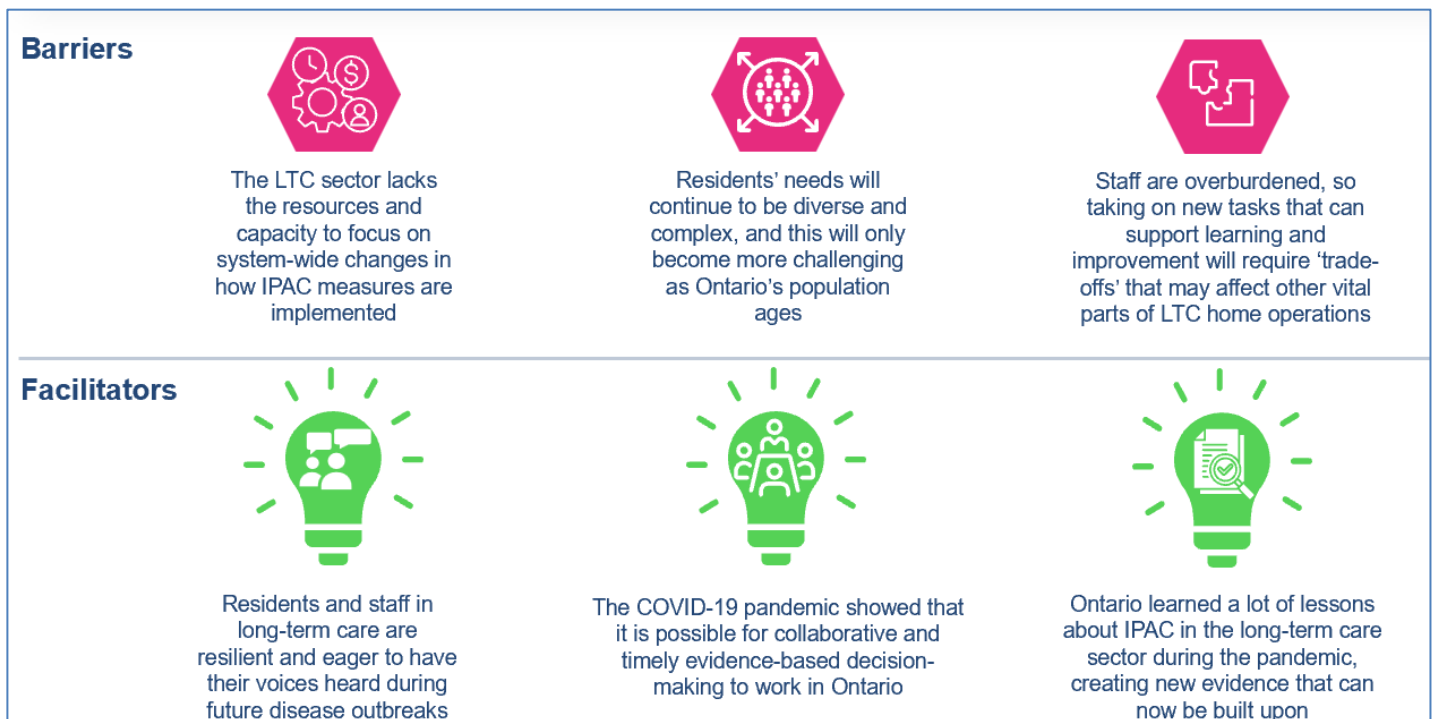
Barriers

The LTC sector lacks the resources and capacity to focus on system-wide changes in how IPAC measures are implemented

Residents' needs will continue to be diverse and complex, and this will only become more challenging as Ontario's population ages

Staff are overburdened, so taking on new tasks that can support learning and improvement will require 'trade-offs' that may affect other vital parts of LTC home operations

Facilitators

Residents and staff in long-term care are resilient and eager to have their voices heard during future disease outbreaks

The COVID-19 pandemic showed that it is possible for collaborative and timely evidence-based decision-making to work in Ontario

Ontario learned a lot of lessons about IPAC in the long-term care sector during the pandemic, creating new evidence that can now be built upon